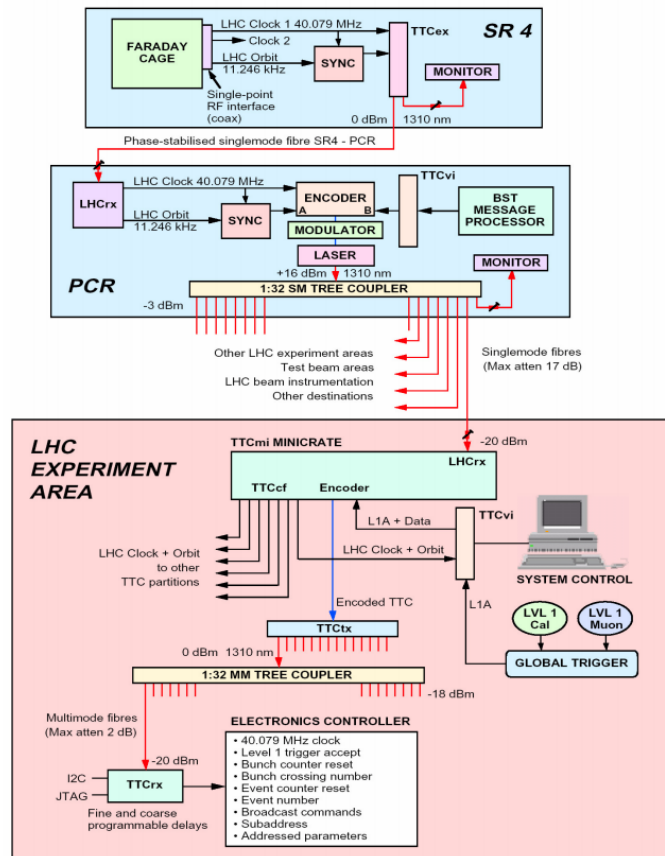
SR 4

FARADAY CAGE

LHC Clock 1 40.079 MHz

Clock 2

LHC Orbit 11.246 kHz

SYNC

TTCex

MONITOR

Single-point RF interface (coax)

0 dBm

1310 nm

Phase-stabilised singlemode fibre SR4 - PCR

LHCrx

LHC Clock 40.079 MHz

LHC Orbit 11.246 kHz

SYNC

ENCODER

A

B

MODULATOR

LASER

TTCvi

BST MESSAGE PROCESSOR

+16 dBm

1310 nm

MONITOR

PCR

1:32 SM TREE COUPLER

-3 dBm

Other LHC experiment areas

Test beam areas

LHC beam instrumentation

Other destinations

Singlemode fibres (Max atten 17 dB)

LHC EXPERIMENT AREA

TTCmi MINICRATE

-20 dBm

LHCrx

TTCcf

Encoder

L1A + Data

TTCvi

LHC Clock + Orbit to other TTC partitions

LHC Clock + Orbit

SYSTEM CONTROL

Encoded TTC

L1A

LVL 1 Cal

LVL 1 Muon

TTCtx

0 dBm

1310 nm

GLOBAL TRIGGER

1:32 MM TREE COUPLER

-18 dBm

Multimode fibres (Max atten 2 dB)

ELECTRONICS CONTROLLER

-20 dBm

I2C

JTAG

TTCrx

Fine and coarse programmable delays

• 40.079 MHz clock
• Level 1 trigger accept
• Bunch counter reset
• Bunch crossing number
• Event counter reset
• Event number
• Broadcast commands
• Subaddress
• Addressed parameters